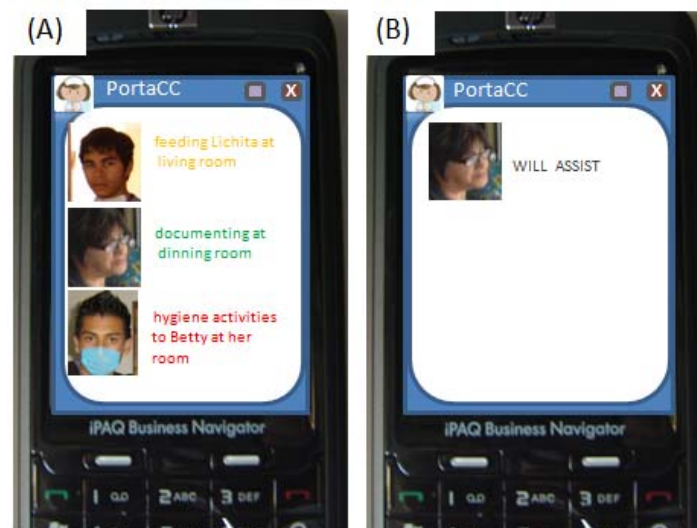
(A)

PortaCC

X

feeding Lichita at living room

documenting at dinning room

hygiene activities to Betty at her room

iPAQ Business Navigator

1 

2 ABC

3 DEF

(B)

PortaCC

X

WILL ASSIST

iPAQ Business Navigator

1 

2 ABC

3 DEF